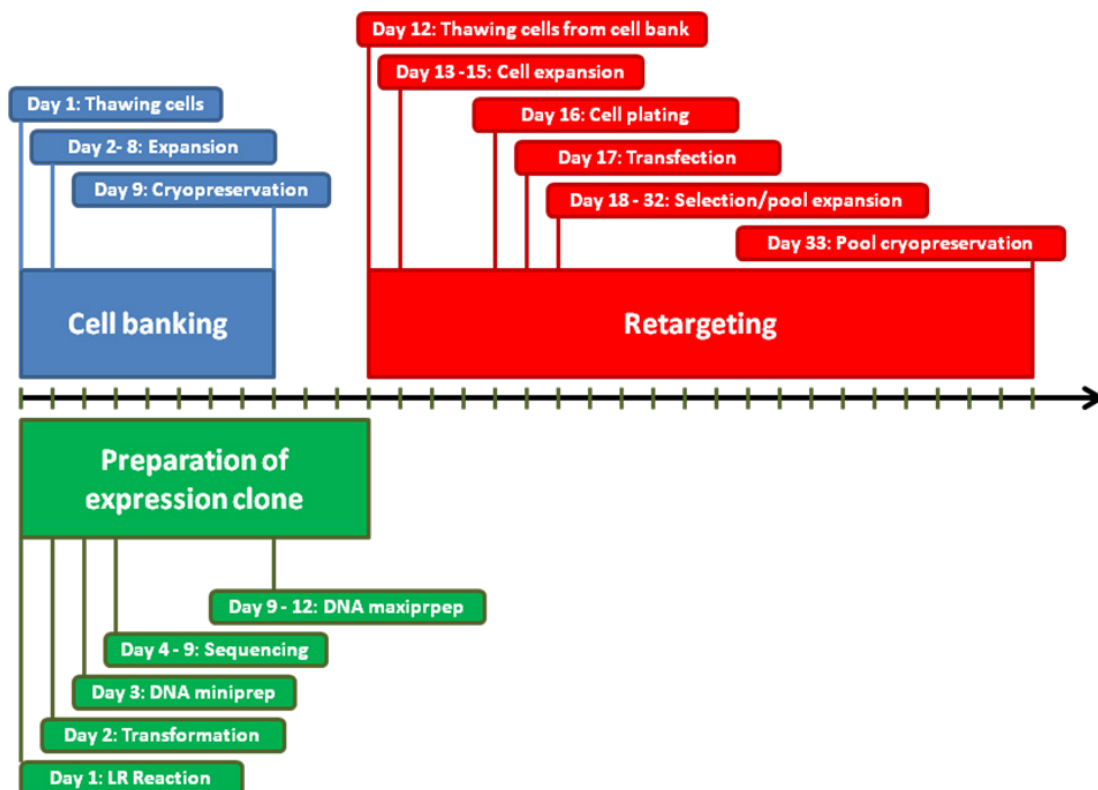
Day 12: Thawing cells from cell bank

Day 13 -15: Cell expansion

Day 16: Cell plating

Day 17: Transfection

Day 18 - 32: Selection/pool expansion

Day 33: Pool cryopreservation

Day 1: Thawing cells

Day 2- 8: Expansion

Day 9: Cryopreservation

Cell banking

Retargeting

Preparation of expression clone

Day 9 - 12: DNA maxiprpep

Day 4 - 9: Sequencing

Day 3: DNA miniprep

Day 2: Transformation

Day 1: LR Reaction